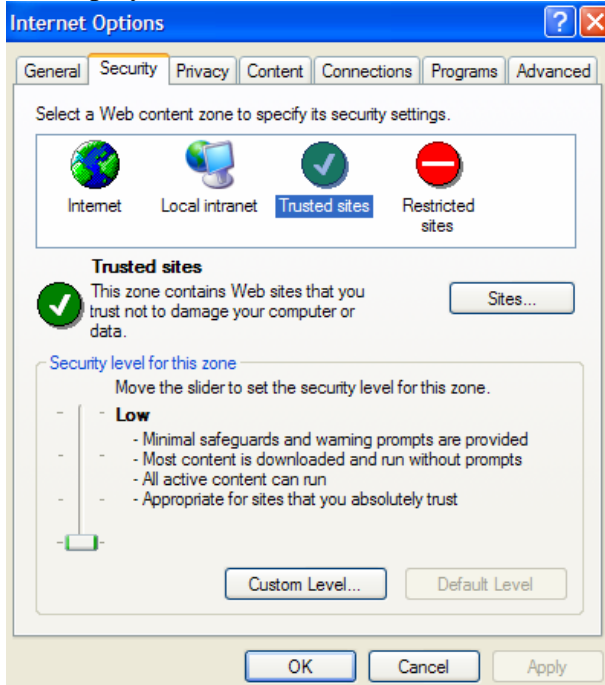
Internet Options

General | Security | Privacy | Content | Connections | Programs | Advanced

Select a Web content zone to specify its security settings.

Internet
Local intranet
Trusted sites
Restricted sites

Trusted sites
This zone contains Web sites that you trust not to damage your computer or data.

Sites...

Security level for this zone
Move the slider to set the security level for this zone.

Low
- Minimal safeguards and warning prompts are provided
- Most content is downloaded and run without prompts
- All active content can run
- Appropriate for sites that you absolutely trust

Custom Level...
Default Level

OK
Cancel
Apply